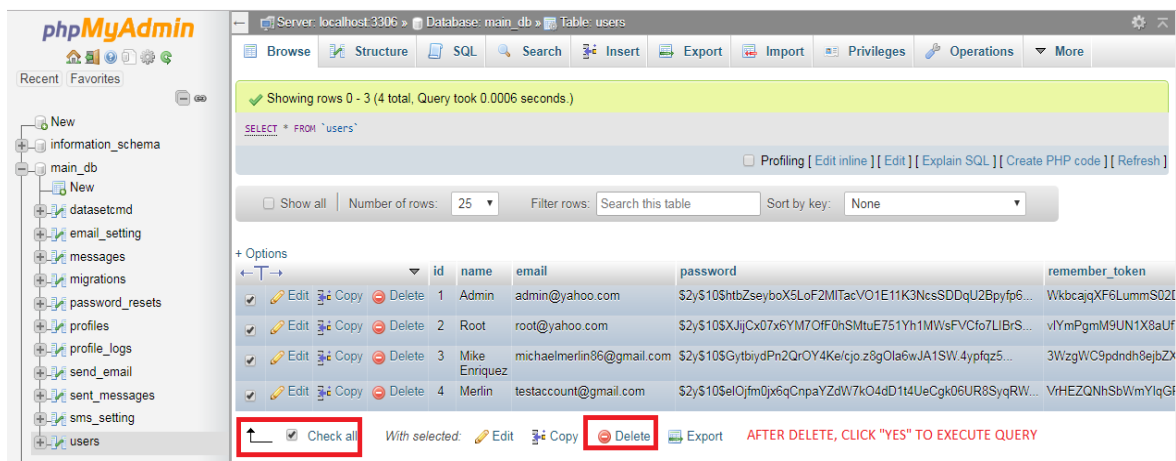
phpMyAdmin

Recent Favorites

New
information_schema
main_db
New
datasetcmd
email_setting
messages
migrations
password_resets
profiles
profile_logs
send_email
sent_messages
sms_setting
users

Server: localhost:3306 » Database: main_db » Table: users

Browse Structure SQL Search Insert Export Import Privileges Operations More

Showing rows 0 - 3 (4 total, Query took 0.0006 seconds.)

SELECT * FROM `users`

Profiling [ Edit inline ] [ Edit ] [ Explain SQL ] [ Create PHP code ] [ Refresh ]

Show all | Number of rows: 25 Filter rows: Search this table Sort by key: None

+ Options

| | | | | id | name | email | password | remember_token |
|---|---|---|---|---|---|---|---|---|
| Edit | Copy | Delete | | 1 | Admin | admin@yahoo.com | $2y$10$htbZseyboX5LoF2MITacVO1E11K3NcsSDDqU2Bpyfp6... | WkbcajqXF6LummS02D |
| Edit | Copy | Delete | | 2 | Root | root@yahoo.com | $2y$10$XJijCx07x6YM7OfF0hSMtuE751Yh1MWsFVCfo7LIBrS... | vIYmPgmM9UN1X8aUf |
| Edit | Copy | Delete | | 3 | Mike Enriquez | michaelmerlin86@gmail.com | $2y$10$GytbiydPn2QrOY4Ke/cjo.z8gOla6wJA1SW.4ypfqz5... | 3WzgWC9pdndh8ejbZX |
| Edit | Copy | Delete | | 4 | Merlin | testaccount@gmail.com | $2y$10$elOjfm0jx6qCnpaYZdW7kO4dD1t4UeCgk06UR8SyqRW... | VrHEZQNhSbWmYIqGf |

Check all With selected: Edit Copy Delete Export AFTER DELETE, CLICK "YES" TO EXECUTE QUERY